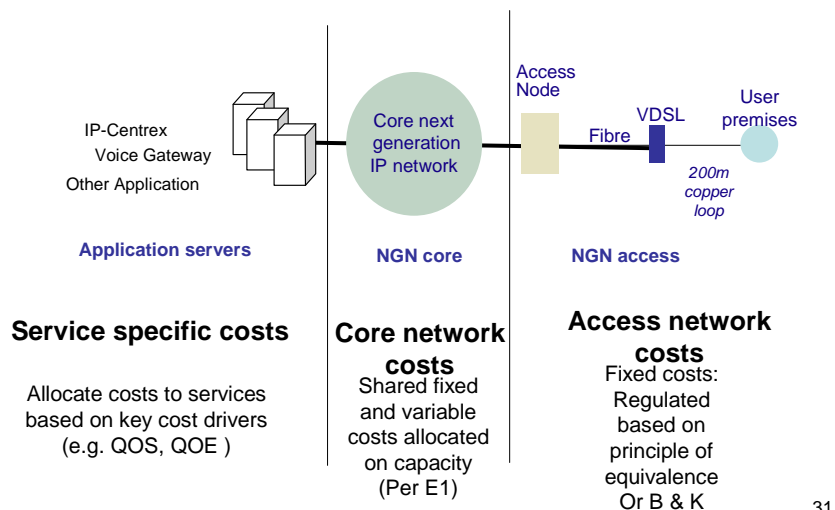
IP-Centrex
Voice Gateway
Other Application

Core next generation IP network

Access Node

Fibre

VDSL

User premises

200m copper loop

Application servers

NGN core

NGN access

Service specific costs

Allocate costs to services based on key cost drivers (e.g. QOS, QOE )

Core network costs

Shared fixed and variable costs allocated on capacity (Per E1)

Access network costs

Fixed costs: Regulated based on principle of equivalence Or B & K

31